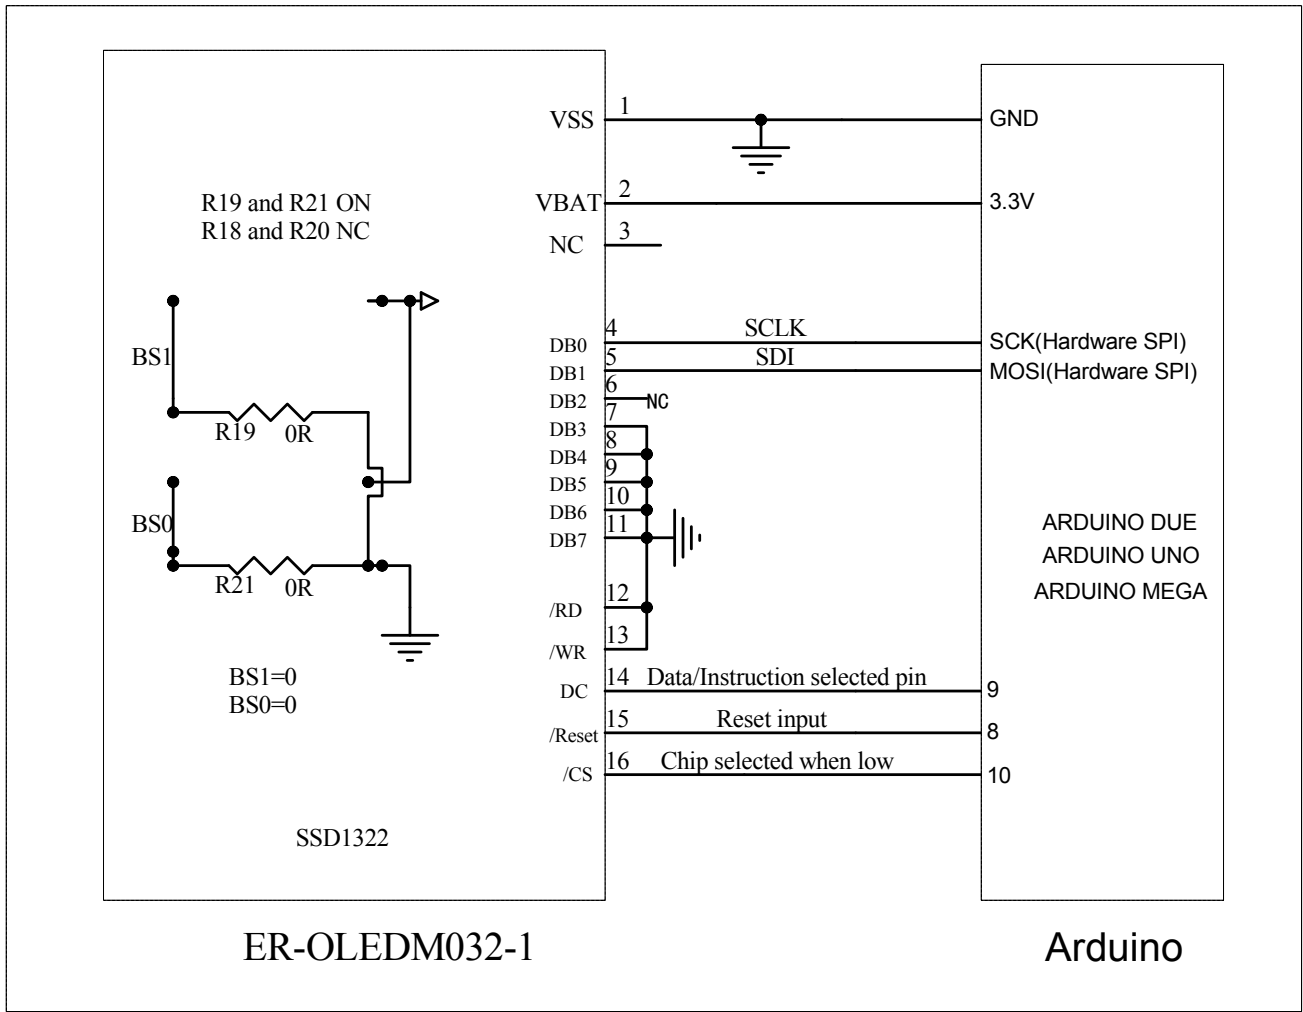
R19 and R21 ON
R18 and R20 NC

BS1

R19 0R

BS0

R21 0R

BS1=0
BS0=0

SSD1322

VSS 1
VBAT 2
NC 3
DB0 4 SCLK
DB1 5 SDI
DB2 6 NC
DB3 7
DB4 8
DB5 9
DB6 10
DB7 11
/RD 12
/WR 13
DC 14 Data/Instruction selected pin
/Reset 15 Reset input
/CS 16 Chip selected when low

GND
3.3V
SCK(Hardware SPI)
MOSI(Hardware SPI)

ARDUINO DUE
ARDUINO UNO
ARDUINO MEGA

9
8
10

ER-OLEDM032-1

Arduino